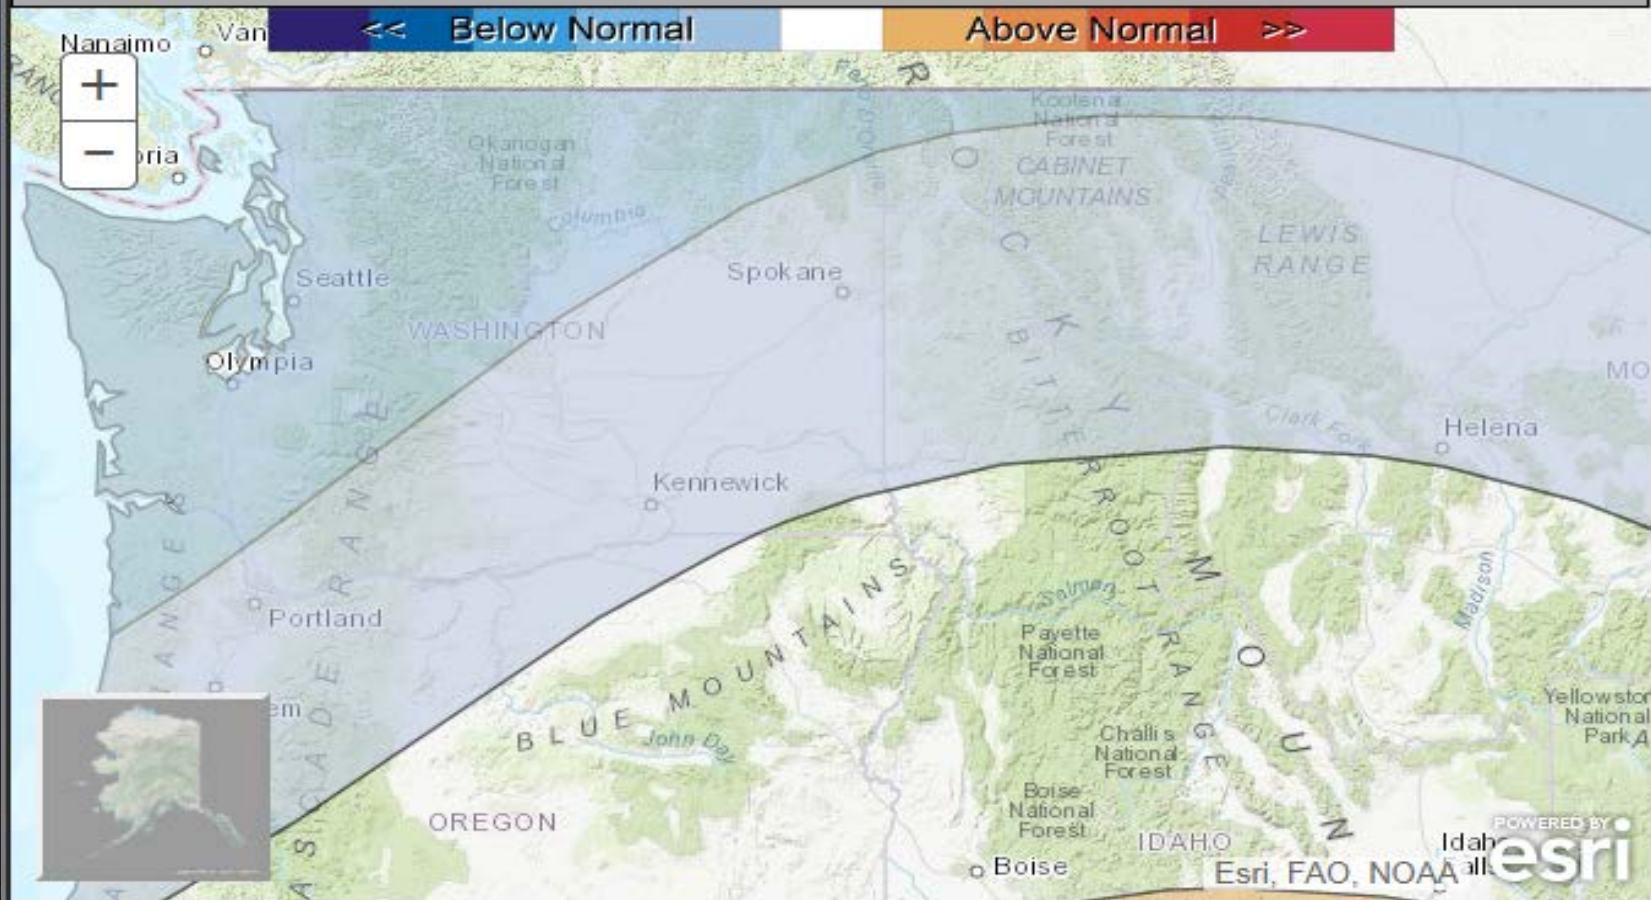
Nanaimo Van << Below Normal Above Normal >>

+
−
oria

Okanogan National Forest
Columbia
Kootenai National Forest
CABINET MOUNTAINS
LEWIS RANGE
Seattle
Spokane
WASHINGTON
Olympia
ROCKY
BITTERROOT RANGE
Clark Fork
Helena
MO
Kennewick
Portland
BLUE MOUNTAINS
Salmon
Payette National Forest
Challis National Forest
Boise National Forest
John Day
Madison
Yellowstone National Park
em
OREGON
IDAHO
Boise
Idah Falls
CASCADE RANGE
Esri, FAO, NOAA
POWERED BY esri